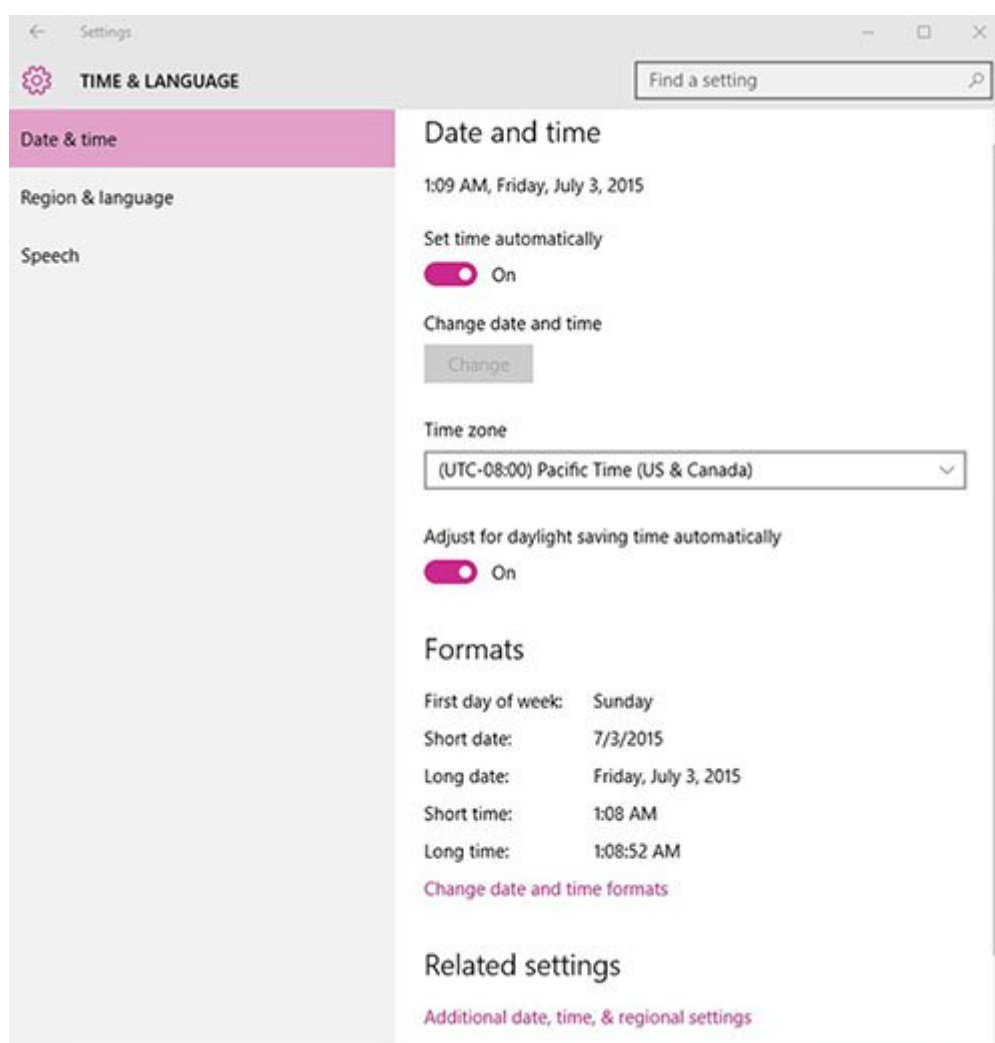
Settings

TIME & LANGUAGE

Find a setting

Date & time

Region & language

Speech

Date and time

1:09 AM, Friday, July 3, 2015

Set time automatically

On

Change date and time

Change

Time zone

(UTC-08:00) Pacific Time (US & Canada)

Adjust for daylight saving time automatically

On

Formats

| | |
|---|---|
| First day of week: | Sunday |
| Short date: | 7/3/2015 |
| Long date: | Friday, July 3, 2015 |
| Short time: | 1:08 AM |
| Long time: | 1:08:52 AM |

Change date and time formats

Related settings

Additional date, time, & regional settings